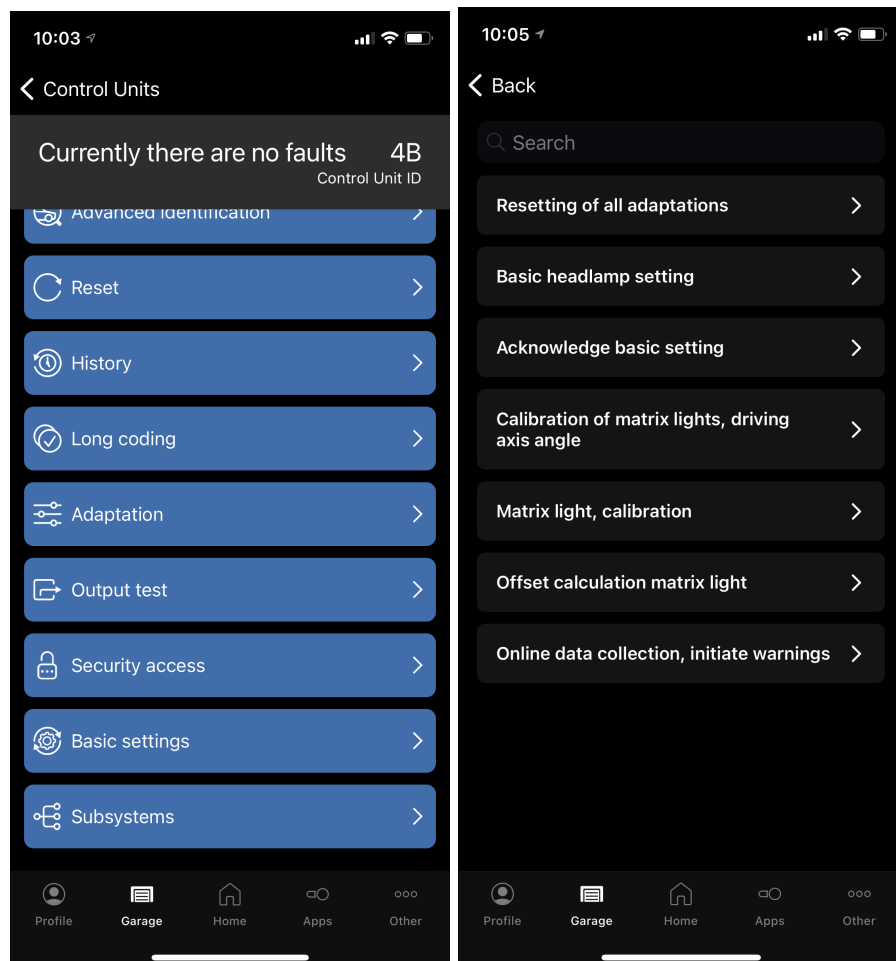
10:03

Control Units

Currently there are no faults 4B
Control Unit ID

Advanced identification

Reset

History

Long coding

Adaptation

Output test

Security access

Basic settings

Subsystems

Profile Garage Home Apps Other

10:05

Back

Search

Resetting of all adaptations

Basic headlamp setting

Acknowledge basic setting

Calibration of matrix lights, driving axis angle

Matrix light, calibration

Offset calculation matrix light

Online data collection, initiate warnings

Profile Garage Home Apps Other